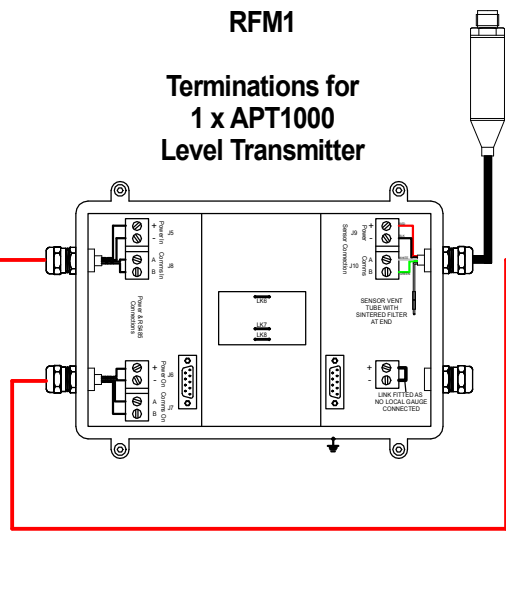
RFM1

Terminations for 1 x APT1000 Level Transmitter

+
-
Power In
J5

A
B
Comms In
J6

Power & RS485 Connections

+
-
Power On
J6

A
B
Comms On
J7

LK6

LK7
LK8

+
-
Power
J9
Sensor Connection

A
B
Comms
J10

SENSOR VENT TUBE WITH SINTERED FILTER AT END

+
-

LINK FITTED AS NO LOCAL GAUGE CONNECTED